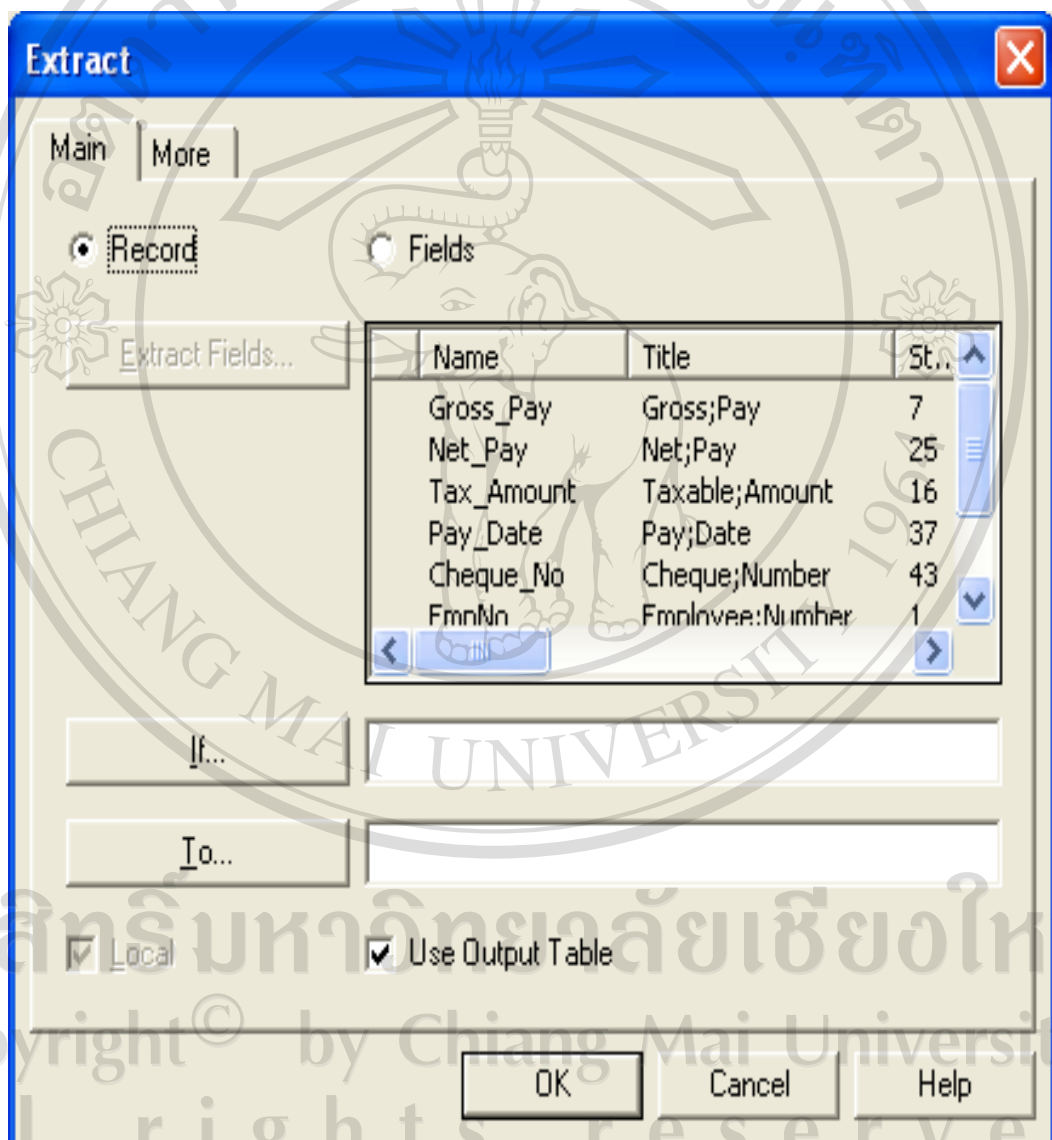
Extract

Main More

Record Fields

Extract Fields...

| Name | Title | St... |
|---|---|---|
| Gross_Pay | Gross;Pay | 7 |
| Net_Pay | Net;Pay | 25 |
| Tax_Amount | Taxable;Amount | 16 |
| Pay_Date | Pay;Date | 37 |
| Cheque_No | Cheque;Number | 43 |
| EmpNo | Employee;Number | 1 |

If...

To...

Local Use Output Table

OK Cancel Help

CHIANG MAI UNIVERSITY 1964

ลิขสิทธิ์มหาวิทยาลัยเชียงใหม่
Copyright© by Chiang Mai University
All rights reserved